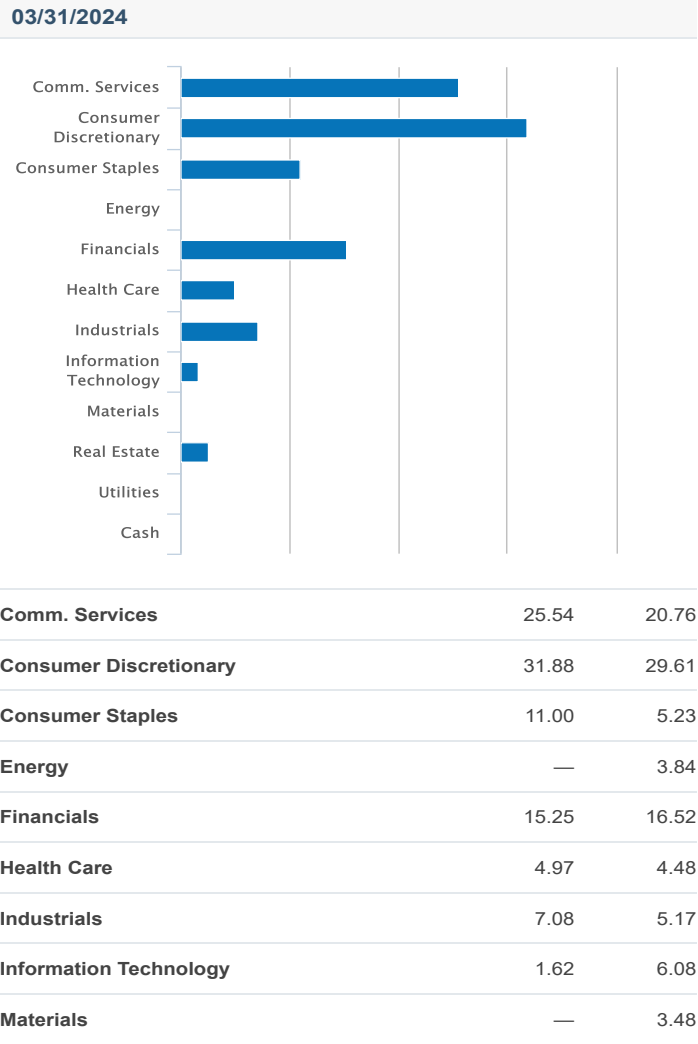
03/31/2024

Comm. Services
Consumer Discretionary
Consumer Staples
Energy
Financials
Health Care
Industrials
Information Technology
Materials
Real Estate
Utilities
Cash

| | | |
|---|---|---|
| Comm. Services | 25.54 | 20.76 |
| Consumer Discretionary | 31.88 | 29.61 |
| Consumer Staples | 11.00 | 5.23 |
| Energy | — | 3.84 |
| Financials | 15.25 | 16.52 |
| Health Care | 4.97 | 4.48 |
| Industrials | 7.08 | 5.17 |
| Information Technology | 1.62 | 6.08 |
| Materials | — | 3.48 |